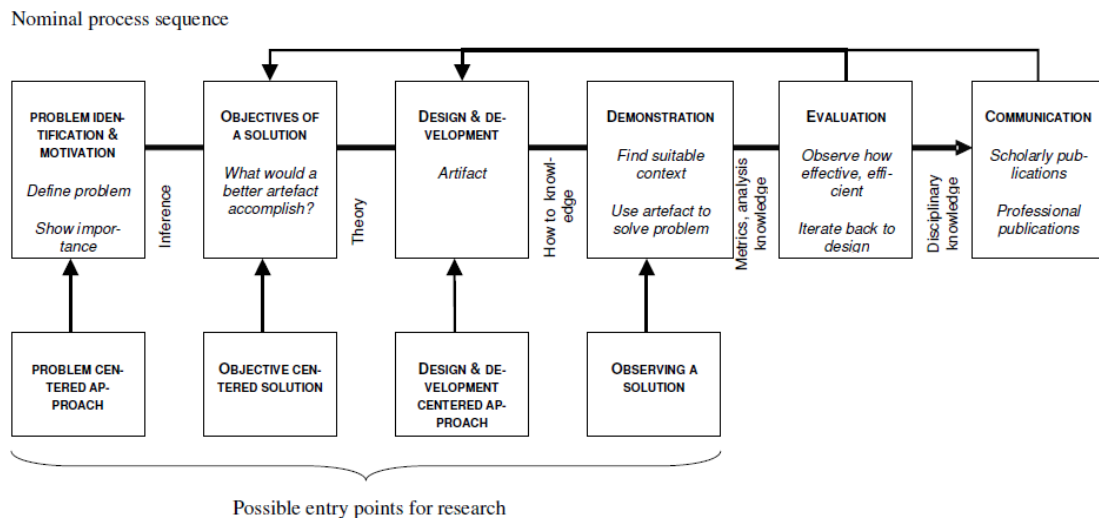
Nominal process sequence

PROBLEM IDENTIFICATION & MOTIVATION

Define problem

Show importance

Inference

OBJECTIVES OF A SOLUTION

What would a better artefact accomplish?

Theory

DESIGN & DEVELOPMENT

Artifact

How to knowledge

DEMONSTRATION

Find suitable context

Use artefact to solve problem

Metrics, analysis knowledge

EVALUATION

Observe how effective, efficient

Iterate back to design

Disciplinary knowledge

COMMUNICATION

Scholarly publications

Professional publications

PROBLEM CENTERED APPROACH

OBJECTIVE CENTERED SOLUTION

DESIGN & DEVELOPMENT CENTERED APPROACH

OBSERVING A SOLUTION

Possible entry points for research